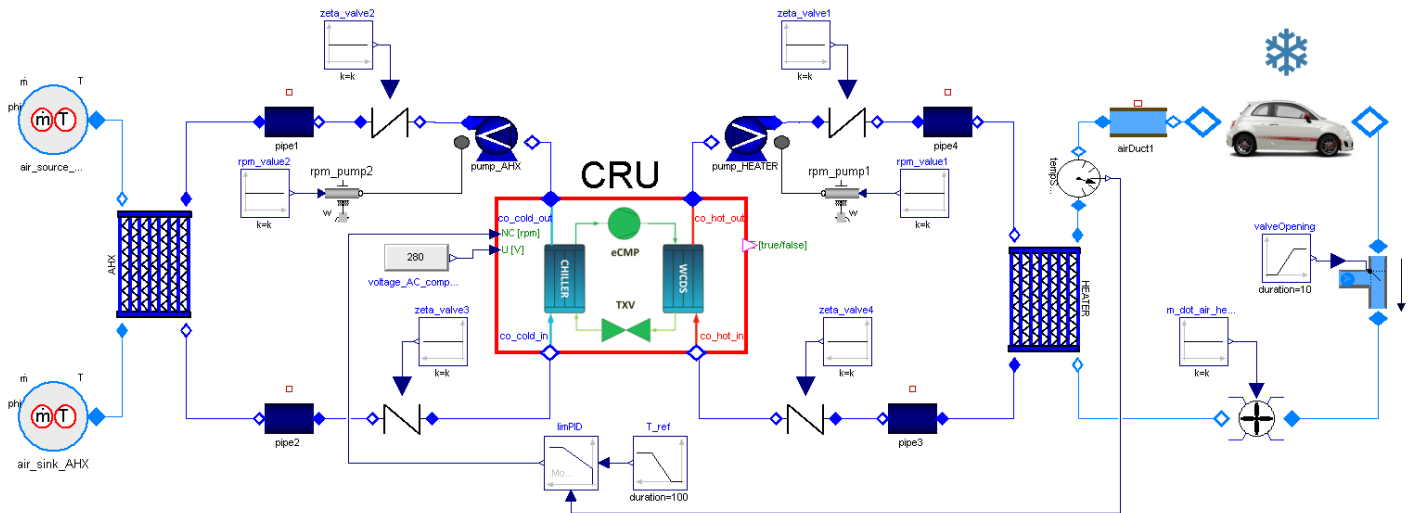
zeta_valve2
k=k
zeta_valve1
k=k
ṁ
T
phi
ṁ
T
air_source_...
pipe1
pipe4
airDuct1
rpm_value2
k=k
rpm_pump2
w
pump_AHX
CRU
pump_HEATER
rpm_pump1
w
rpm_value1
k=k
tempS...
AHX
co_cold_out
NC [rpm]
U [V]
eCMP
co_hot_out
[true/false]
280
voltage_AC_comp...
CHILLER
WCDS
TXV
HEATER
valveOpening
duration=10
zeta_valve3
k=k
co_cold_in
co_hot_in
zeta_valve4
k=k
m_dot_air_he...
k=k
ṁ
T
phi
air_sink_AHX
pipe2
pipe3
limPID
Mo...
T_ref
duration=100